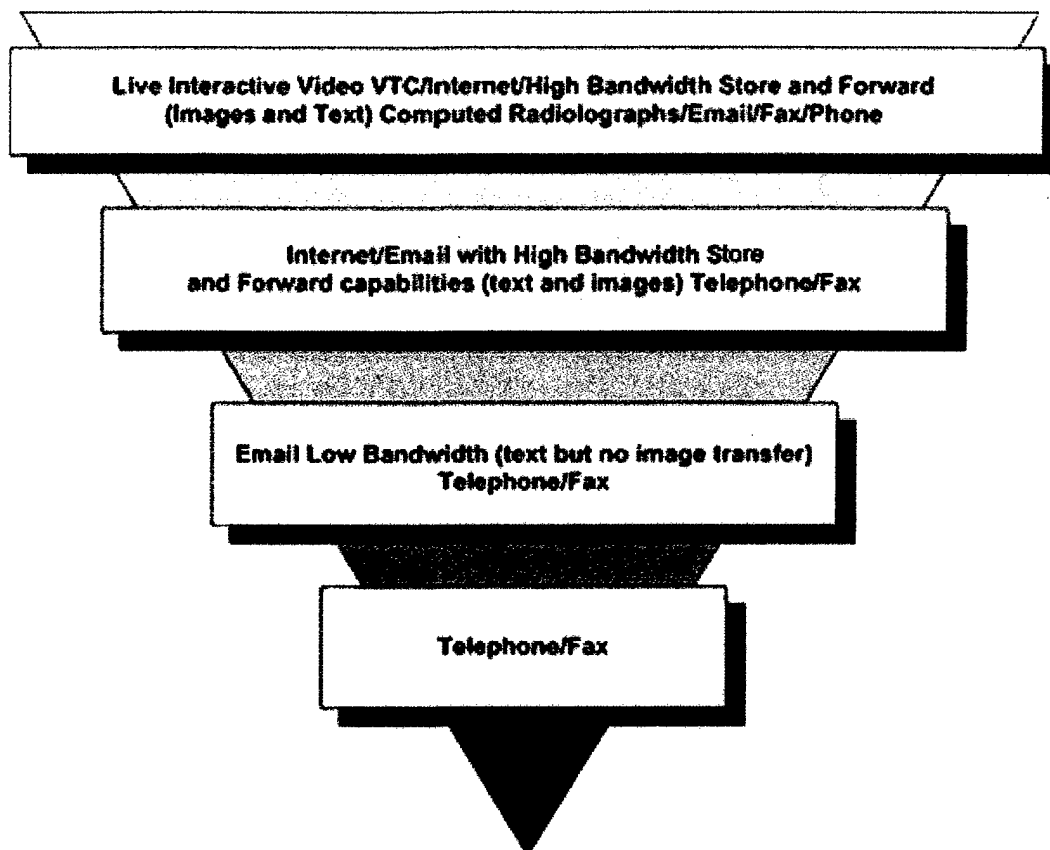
Live Interactive Video VTC/Internet/High Bandwidth Store and Forward (Images and Text) Computed Radiolographs/Email/Fax/Phone

Internet/Email with High Bandwidth Store and Forward capabilities (text and images) Telephone/Fax

Email Low Bandwidth (text but no image transfer) Telephone/Fax

Telephone/Fax